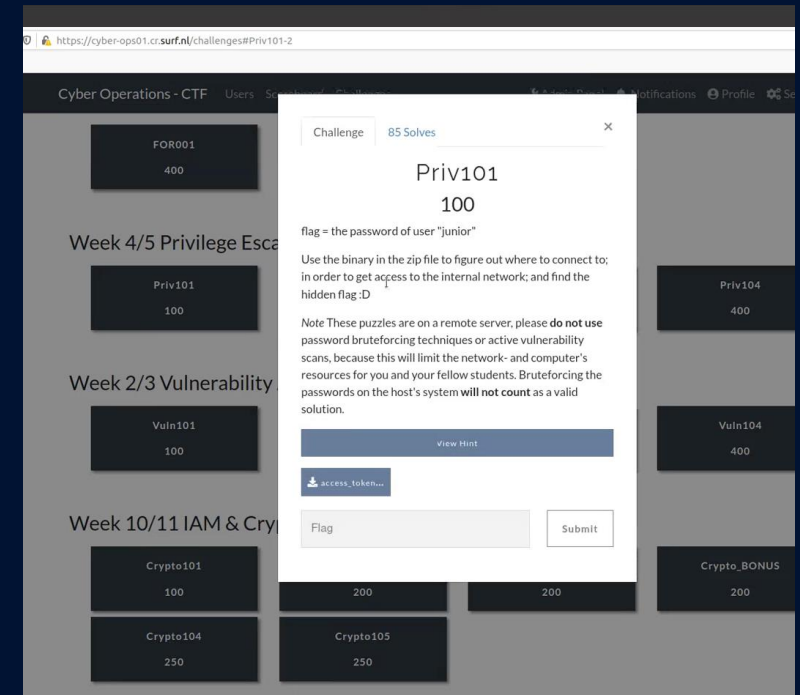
https://cyber-ops01.cr.surf.nl/challenges#Priv101-2

Cyber Operations - CTF Users Sc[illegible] Ch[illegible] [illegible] Notifications Profile Se

FOR001
400

Week 4/5 Privilege Esca

Priv101
100

Priv104
400

Week 2/3 Vulnerability

Vuln101
100

Vuln104
400

Week 10/11 IAM & Cry

Crypto101
100

200

200

Crypto_BONUS
200

Crypto104
250

Crypto105
250

Challenge 85 Solves

×

Priv101

100

flag = the password of user "junior"

Use the binary in the zip file to figure out where to connect to; in order to get access to the internal network; and find the hidden flag :D

*Note* These puzzles are on a remote server, please **do not use** password bruteforcing techniques or active vulnerability scans, because this will limit the network- and computer's resources for you and your fellow students. Bruteforcing the passwords on the host's system **will not count** as a valid solution.

View Hint

access_token...

Flag

Submit